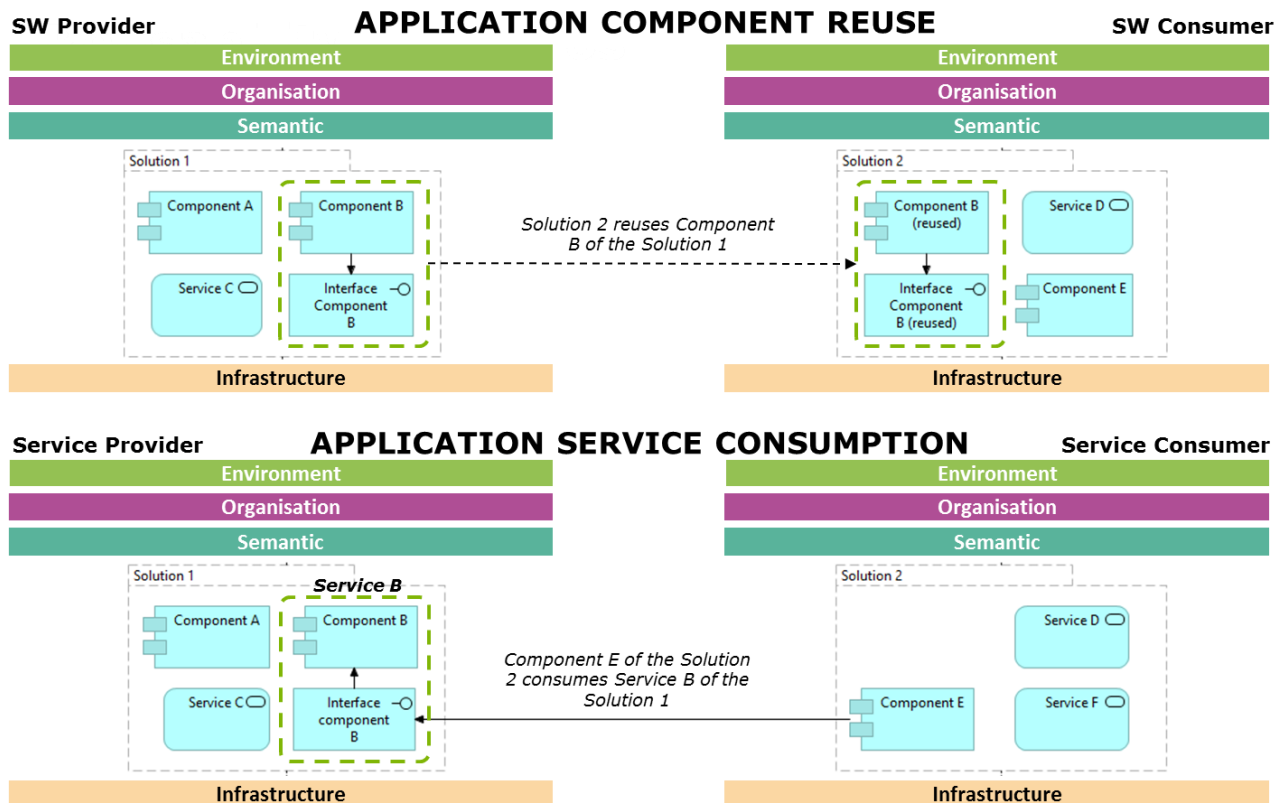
SW Provider

APPLICATION COMPONENT REUSE

SW Consumer

Environment

Organisation

Semantic

Solution 1

Component A

Component B

Service C

Interface Component B

Infrastructure

Solution 2 reuses Component B of the Solution 1

Environment

Organisation

Semantic

Solution 2

Component B (reused)

Service D

Interface Component B (reused)

Component E

Infrastructure

Service Provider

APPLICATION SERVICE CONSUMPTION

Service Consumer

Environment

Organisation

Semantic

Solution 1

Service B

Component A

Component B

Service C

Interface component B

Infrastructure

Component E of the Solution 2 consumes Service B of the Solution 1

Environment

Organisation

Semantic

Solution 2

Service D

Component E

Service F

Infrastructure